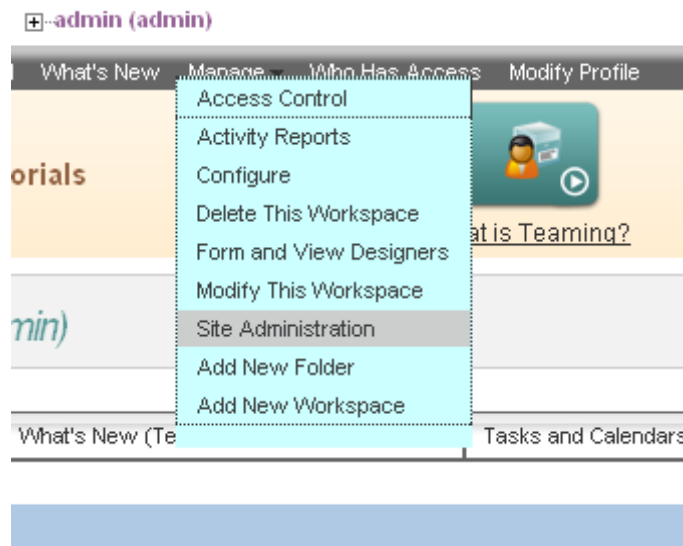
admin (admin)

What's New Manage Who Has Access Modify Profile

Access Control
Activity Reports
Configure
Delete This Workspace
Form and View Designers
Modify This Workspace
Site Administration
Add New Folder
Add New Workspace

orials

at is Teaming?

min)

What's New (Te

Tasks and Calendars